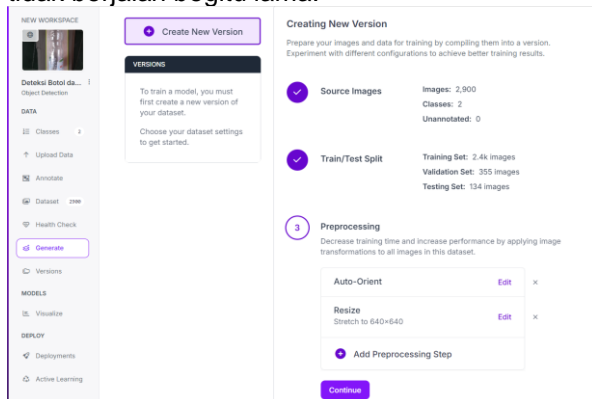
tidak berjalan begitu lama.

NEW WORKSPACE

Deteksi Botol da...
Object Detection

DATA

Classes 2

Upload Data

Annotate

Dataset 2900

Health Check

Generate

Versions

MODELS

Visualize

DEPLOY

Deployments

Active Learning

Create New Version

VERSIONS

To train a model, you must first create a new version of your dataset.

Choose your dataset settings to get started.

Creating New Version

Prepare your images and data for training by compiling them into a version. Experiment with different configurations to achieve better training results.

Source Images

Images: 2,900
Classes: 2
Unannotated: 0

Train/Test Split

Training Set: 2.4k images
Validation Set: 355 images
Testing Set: 134 images

3

Preprocessing

Decrease training time and increase performance by applying image transformations to all images in this dataset.

Auto-Orient Edit ×

Resize
Stretch to 640×640 Edit ×

Add Preprocessing Step

Continue